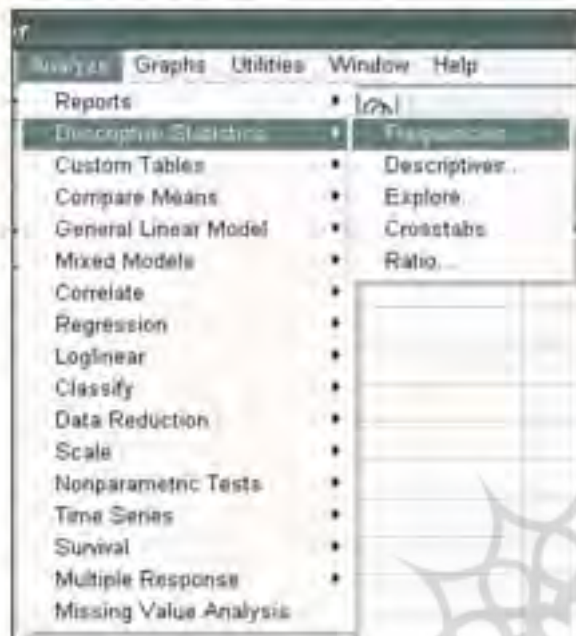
Analyze Graphs Utilities Window Help

Reports
Descriptive Statistics
Custom Tables
Compare Means
General Linear Model
Mixed Models
Correlate
Regression
Loglinear
Classify
Data Reduction
Scale
Nonparametric Tests
Time Series
Survival
Multiple Response
Missing Value Analysis

Frequencies...
Descriptives...
Explore...
Crosstabs...
Ratio...